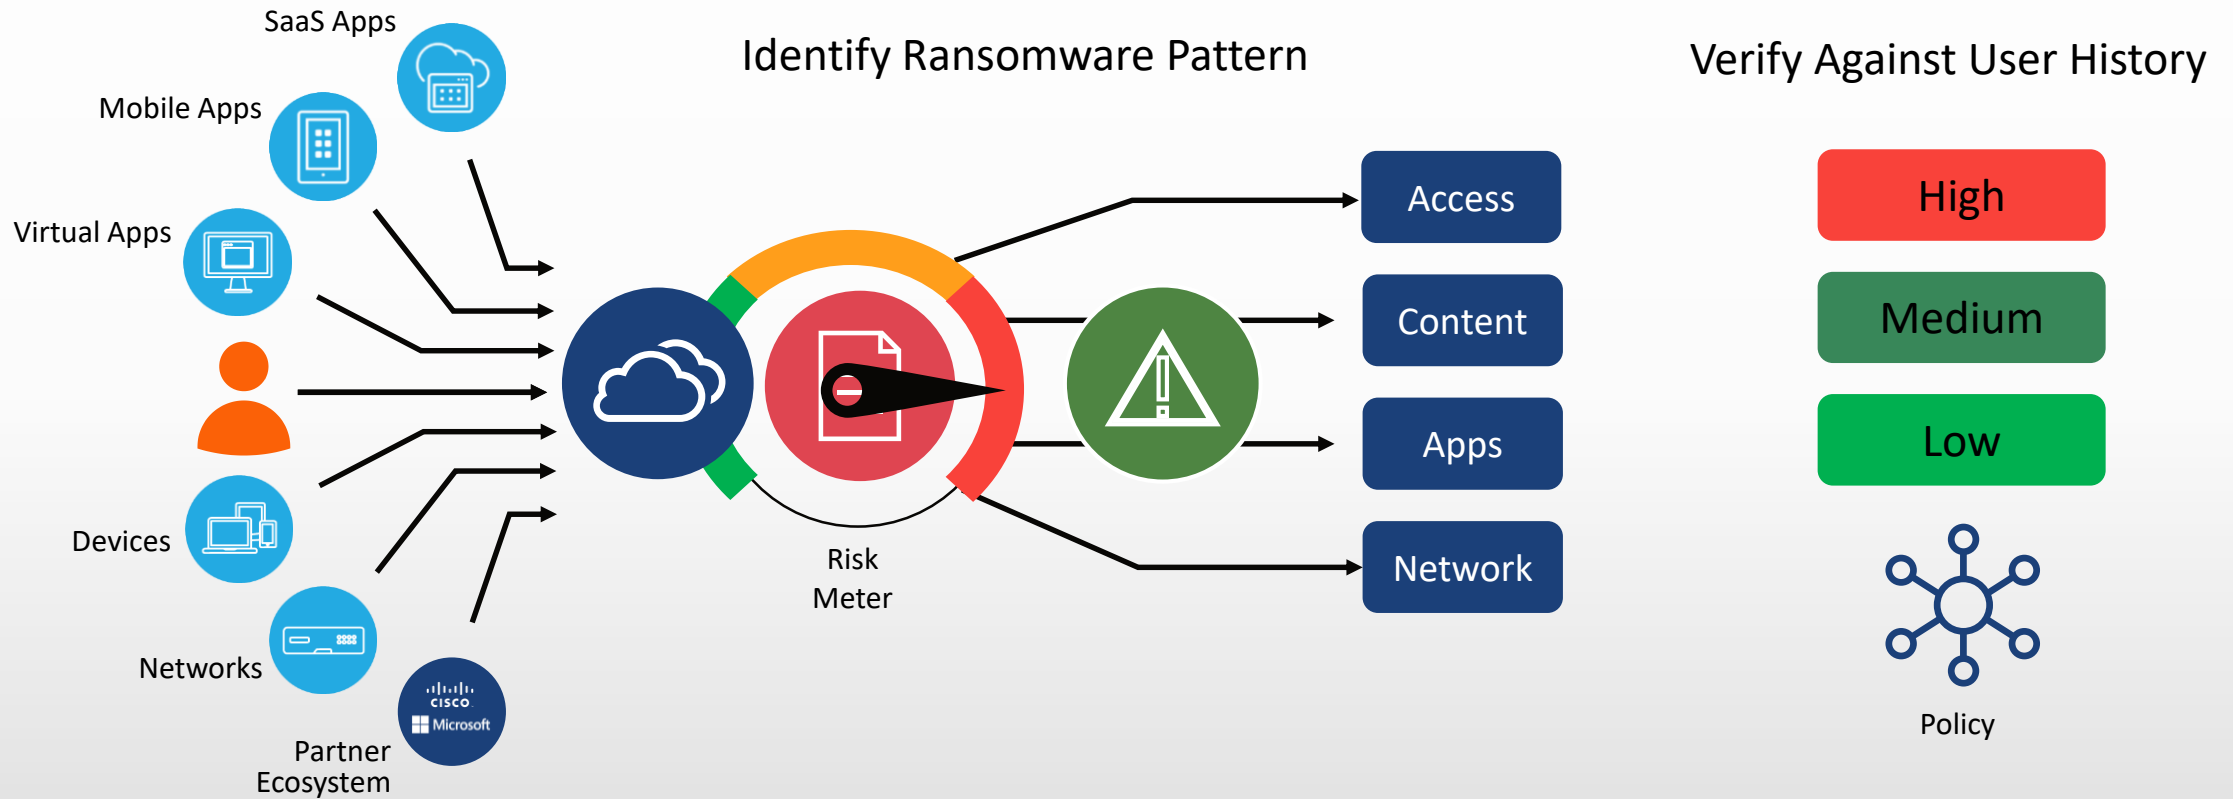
SaaS Apps

Mobile Apps

Virtual Apps

Devices

Networks

cisco
Microsoft

Partner Ecosystem

Identify Ransomware Pattern

Risk Meter

Access

Content

Apps

Network

Verify Against User History

High

Medium

Low

Policy